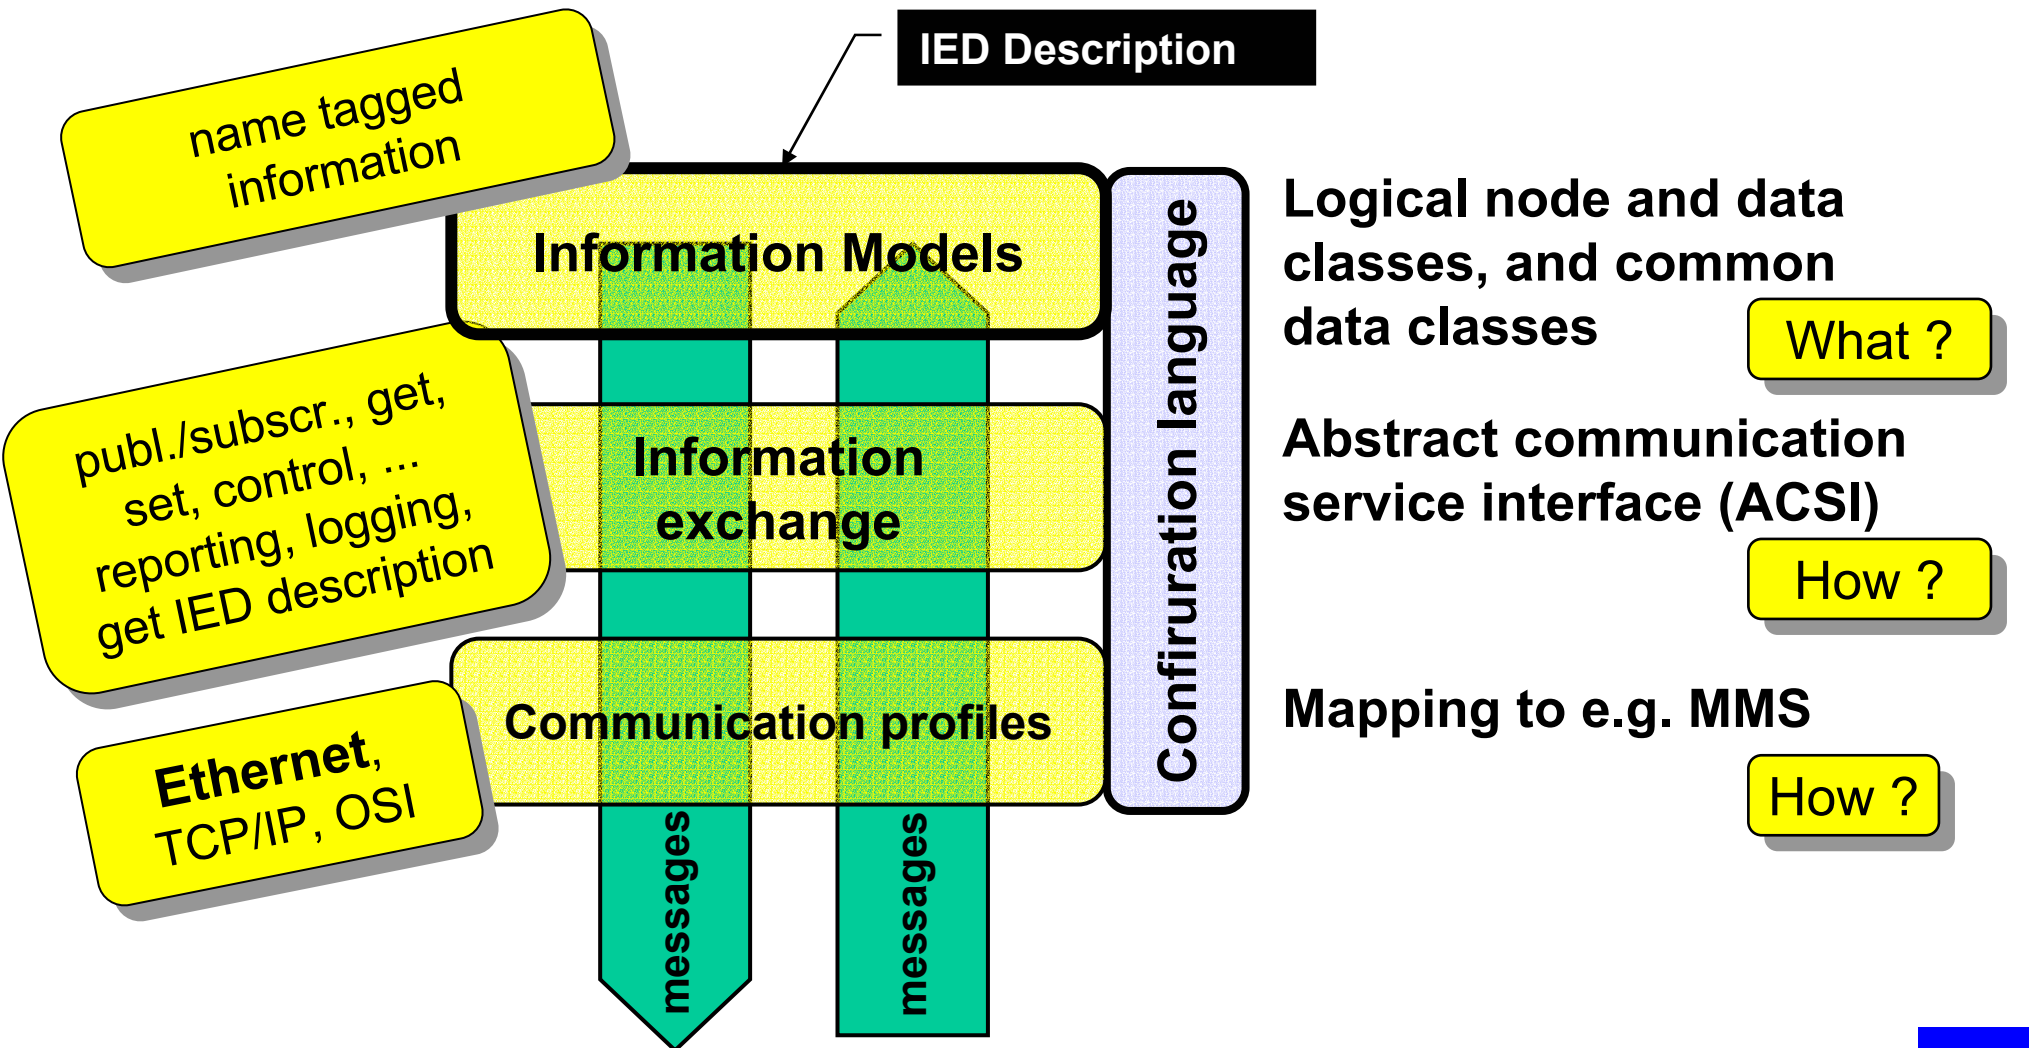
IED Description

name tagged information

publ./subscr., get, set, control, ... reporting, logging, get IED description

Ethernet, TCP/IP, OSI

Information Models

Information exchange

Communication profiles

messages

messages

Confiruration language

Logical node and data classes, and common data classes

What ?

Abstract communication service interface (ACSI)

How ?

Mapping to e.g. MMS

How ?